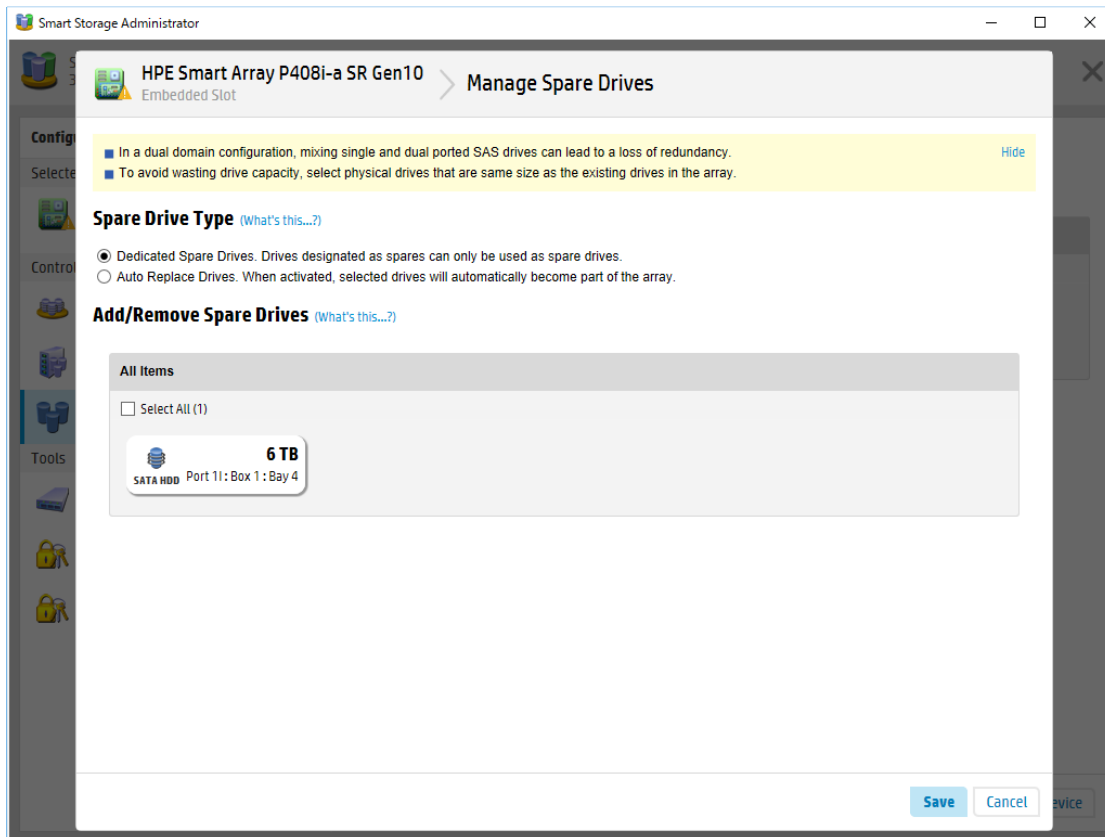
Smart Storage Administrator

HPE Smart Array P408i-a SR Gen10
Embedded Slot
Manage Spare Drives

In a dual domain configuration, mixing single and dual ported SAS drives can lead to a loss of redundancy.
To avoid wasting drive capacity, select physical drives that are same size as the existing drives in the array.
Hide

Spare Drive Type (What's this...?)

Dedicated Spare Drives. Drives designated as spares can only be used as spare drives.
Auto Replace Drives. When activated, selected drives will automatically become part of the array.

Add/Remove Spare Drives (What's this...?)

All Items
Select All (1)
6 TB
SATA HDD Port 1I : Box 1 : Bay 4

Save Cancel

Config
Selecte
Contro
Tools
evice